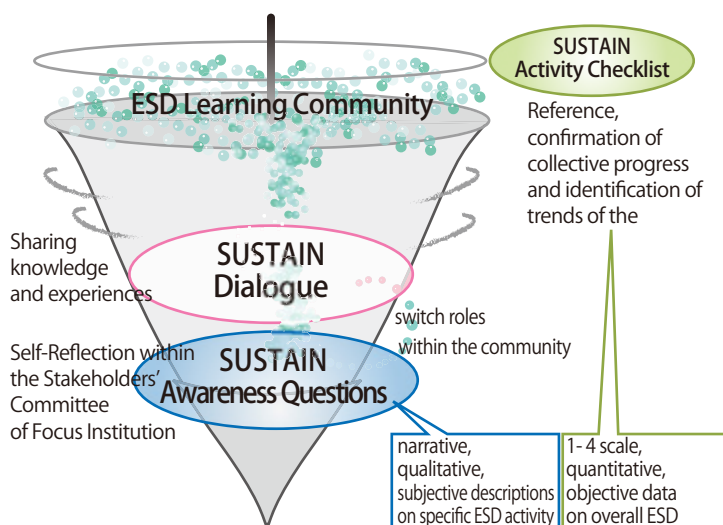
ESD Learning Community

SUSTAIN Activity Checklist

Reference, confirmation of collective progress and identification of trends of the

Sharing knowledge and experiences

SUSTAIN Dialogue

switch roles within the community

Self-Reflection within the Stakeholders' Committee of Focus Institution

SUSTAIN Awareness Questions

narrative, qualitative, subjective descriptions on specific ESD activity

1- 4 scale, quantitative, objective data on overall ESD